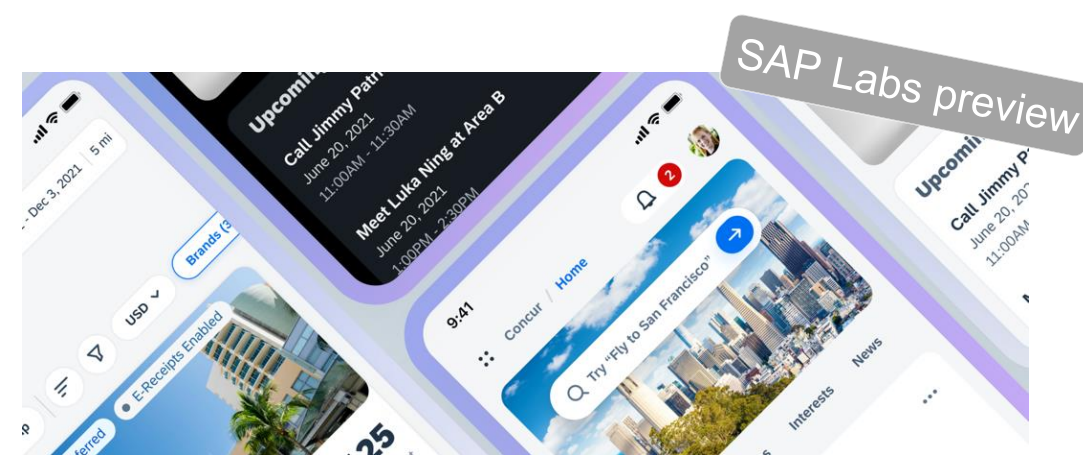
SAP Labs preview

- Dec 3, 2021 | 5 mi

Brands (3

USD

E-Receipts Enabled

ferred

25

Upcomi

Call Jimmy Patr

June 20, 2021

11:00AM - 11:30AM

Meet Luka Ning at Area B

June 20, 2021

1:00PM - 2:30PM

9:41

Concur / Home

2

Try "Fly to San Francisco"

Interests

News

Upcomi

Call Jimmy P

June 20, 20

11:00AM